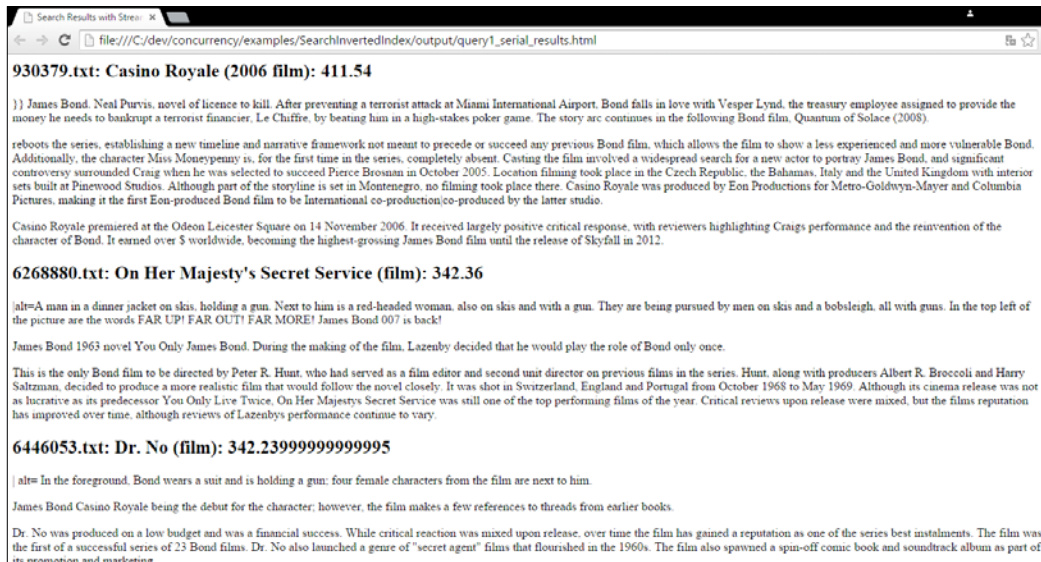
Search Results with Strea ×

file:///C:/dev/concurrency/examples/SearchInvertedIndex/output/query1_serial_results.html

930379.txt: Casino Royale (2006 film): 411.54

}} James Bond. Neal Purvis, novel of licence to kill. After preventing a terrorist attack at Miami International Airport, Bond falls in love with Vesper Lynd, the treasury employee assigned to provide the money he needs to bankrupt a terrorist financier, Le Chiffre, by beating him in a high-stakes poker game. The story arc continues in the following Bond film, Quantum of Solace (2008).

reboots the series, establishing a new timeline and narrative framework not meant to precede or succeed any previous Bond film, which allows the film to show a less experienced and more vulnerable Bond. Additionally, the character Miss Moneypenny is, for the first time in the series, completely absent. Casting the film involved a widespread search for a new actor to portray James Bond, and significant controversy surrounded Craig when he was selected to succeed Pierce Brosnan in October 2005. Location filming took place in the Czech Republic, the Bahamas, Italy and the United Kingdom with interior sets built at Pinewood Studios. Although part of the storyline is set in Montenegro, no filming took place there. Casino Royale was produced by Eon Productions for Metro-Goldwyn-Mayer and Columbia Pictures, making it the first Eon-produced Bond film to be International co-production|co-produced by the latter studio.

Casino Royale premiered at the Odeon Leicester Square on 14 November 2006. It received largely positive critical response, with reviewers highlighting Craigs performance and the reinvention of the character of Bond. It earned over $ worldwide, becoming the highest-grossing James Bond film until the release of Skyfall in 2012.

6268880.txt: On Her Majesty's Secret Service (film): 342.36

|alt=A man in a dinner jacket on skis, holding a gun. Next to him is a red-headed woman, also on skis and with a gun. They are being pursued by men on skis and a bobsleigh, all with guns. In the top left of the picture are the words FAR UP! FAR OUT! FAR MORE! James Bond 007 is back!

James Bond 1963 novel You Only James Bond. During the making of the film, Lazenby decided that he would play the role of Bond only once.

This is the only Bond film to be directed by Peter R. Hunt, who had served as a film editor and second unit director on previous films in the series. Hunt, along with producers Albert R. Broccoli and Harry Saltzman, decided to produce a more realistic film that would follow the novel closely. It was shot in Switzerland, England and Portugal from October 1968 to May 1969. Although its cinema release was not as lucrative as its predecessor You Only Live Twice, On Her Majestys Secret Service was still one of the top performing films of the year. Critical reviews upon release were mixed, but the films reputation has improved over time, although reviews of Lazenbys performance continue to vary.

6446053.txt: Dr. No (film): 342.23999999999995

| alt= In the foreground, Bond wears a suit and is holding a gun; four female characters from the film are next to him.

James Bond Casino Royale being the debut for the character; however, the film makes a few references to threads from earlier books.

Dr. No was produced on a low budget and was a financial success. While critical reaction was mixed upon release, over time the film has gained a reputation as one of the series best instalments. The film was the first of a successful series of 23 Bond films. Dr. No also launched a genre of "secret agent" films that flourished in the 1960s. The film also spawned a spin-off comic book and soundtrack album as part of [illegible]